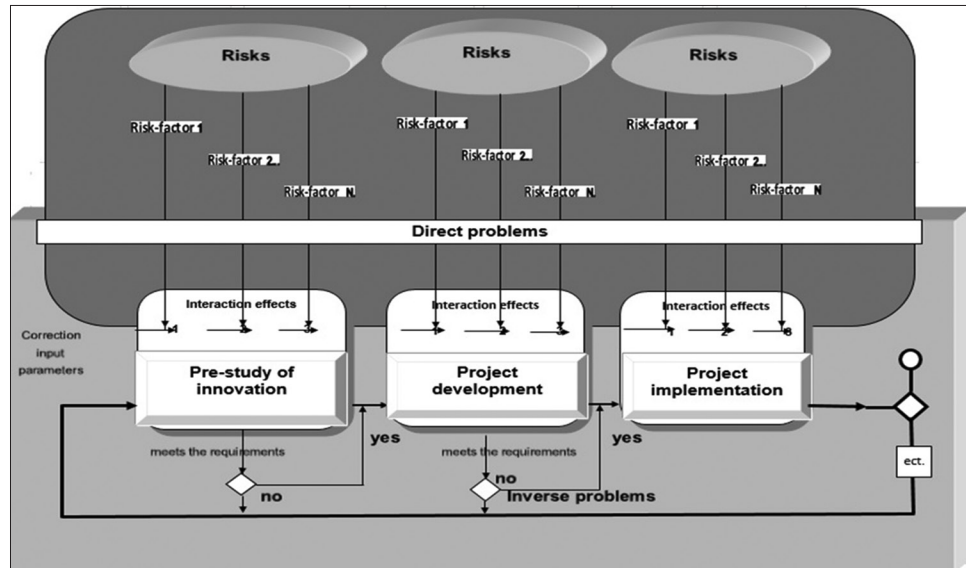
Risks

Risks

Risks

Risk-factor 1

Risk-factor 2..

Risk-factor N.

Risk-factor 1

Risk-factor 2..

Risk-factor N.

Risk-factor 1

Risk-factor 2..

Risk-factor N

Direct problems

Interaction effects

1 2 3

Interaction effects

1 2 3

Interaction effects

1 2 8

Correction input parameters

Pre-study of innovation

Project development

Project implementation

meets the requirements

yes

no

meets the requirements

yes

no

Inverse problems

ect.